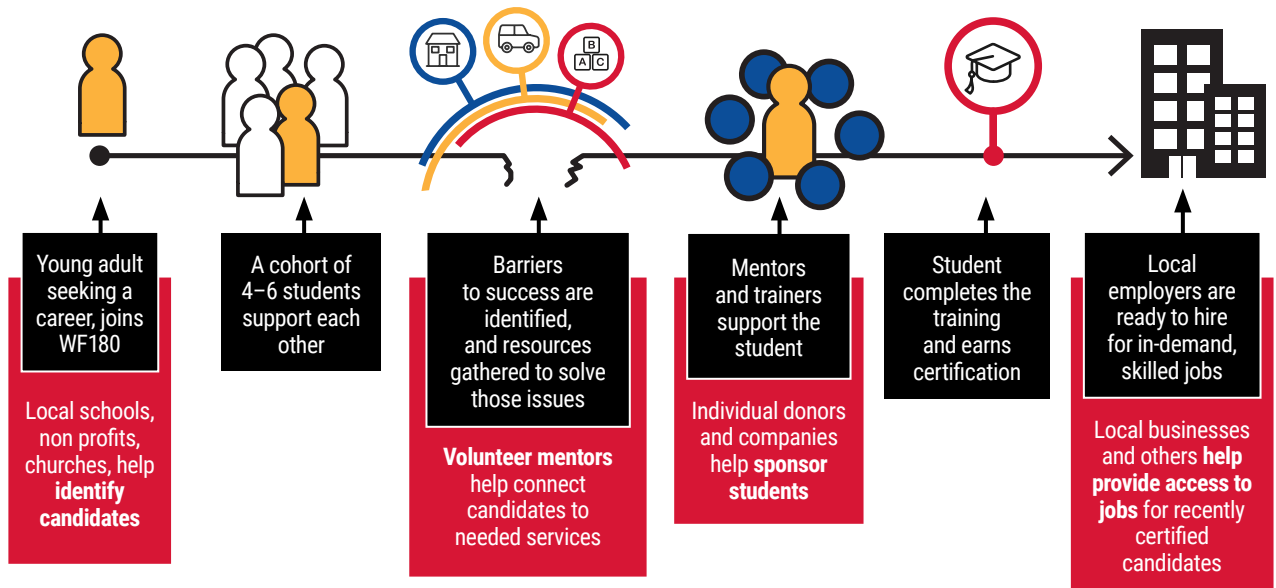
B
A C

Young adult seeking a career, joins WF180

Local schools, non profits, churches, help **identify candidates**

A cohort of 4–6 students support each other

Barriers to success are identified, and resources gathered to solve those issues

**Volunteer mentors** help connect candidates to needed services

Mentors and trainers support the student

Individual donors and companies help **sponsor students**

Student completes the training and earns certification

Local employers are ready to hire for in-demand, skilled jobs

Local businesses and others **help provide access to jobs** for recently certified candidates